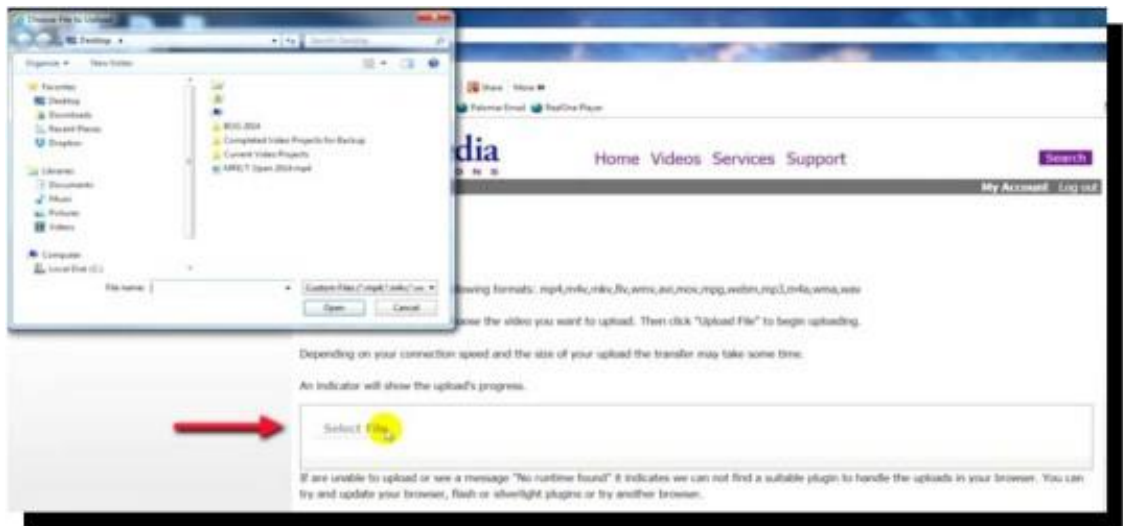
Choose File to Upload

Desktop

Search Desktop

Organize ▾ New folder

Favorites
Desktop
Downloads
Recent Places
Dropbox

Libraries
Documents
Music
Pictures
Videos

Computer
Local Disk (C:)

BOG 2014
Completed Video Projects for Backup
Current Video Projects
MRCT Open 2014.mp4

File name:

Custom Files (*.mp4;*.m4v;*.m

Open

Cancel

Share ▾ More ▾

Palomar Email RealOne Player

dia

Home Videos Services Support

Search

My Account Log out

llowing formats: mp4,m4v,mkv,flv,wmv,avi,mov,mpg,webm,mp3,m4a,wma,wav

oose the video you want to upload. Then click "Upload File" to begin uploading.

Depending on your connection speed and the size of your upload the transfer may take some time.

An indicator will show the upload's progress.

Select File

If are unable to upload or see a message "No runtime found" it indicates we can not find a suitable plugin to handle the uploads in your browser. You can try and update your browser, flash or silverlight plugins or try another browser.